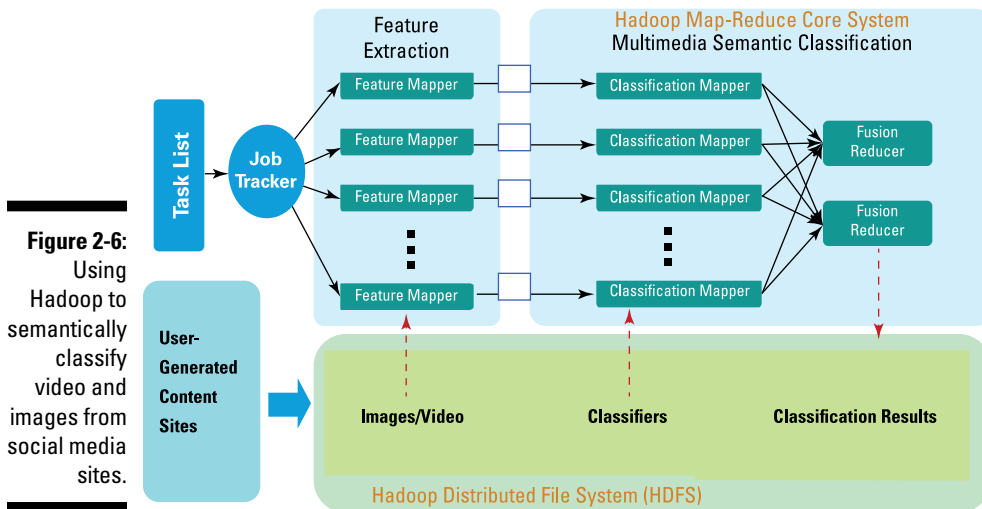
Figure 2-6: Using Hadoop to semantically classify video and images from social media sites.

Task List

Job Tracker

Feature Extraction

Feature Mapper

Feature Mapper

Feature Mapper

Feature Mapper

Hadoop Map-Reduce Core System

Multimedia Semantic Classification

Classification Mapper

Classification Mapper

Classification Mapper

Classification Mapper

Fusion Reducer

Fusion Reducer

User-Generated Content Sites

Images/Video

Classifiers

Classification Results

Hadoop Distributed File System (HDFS)